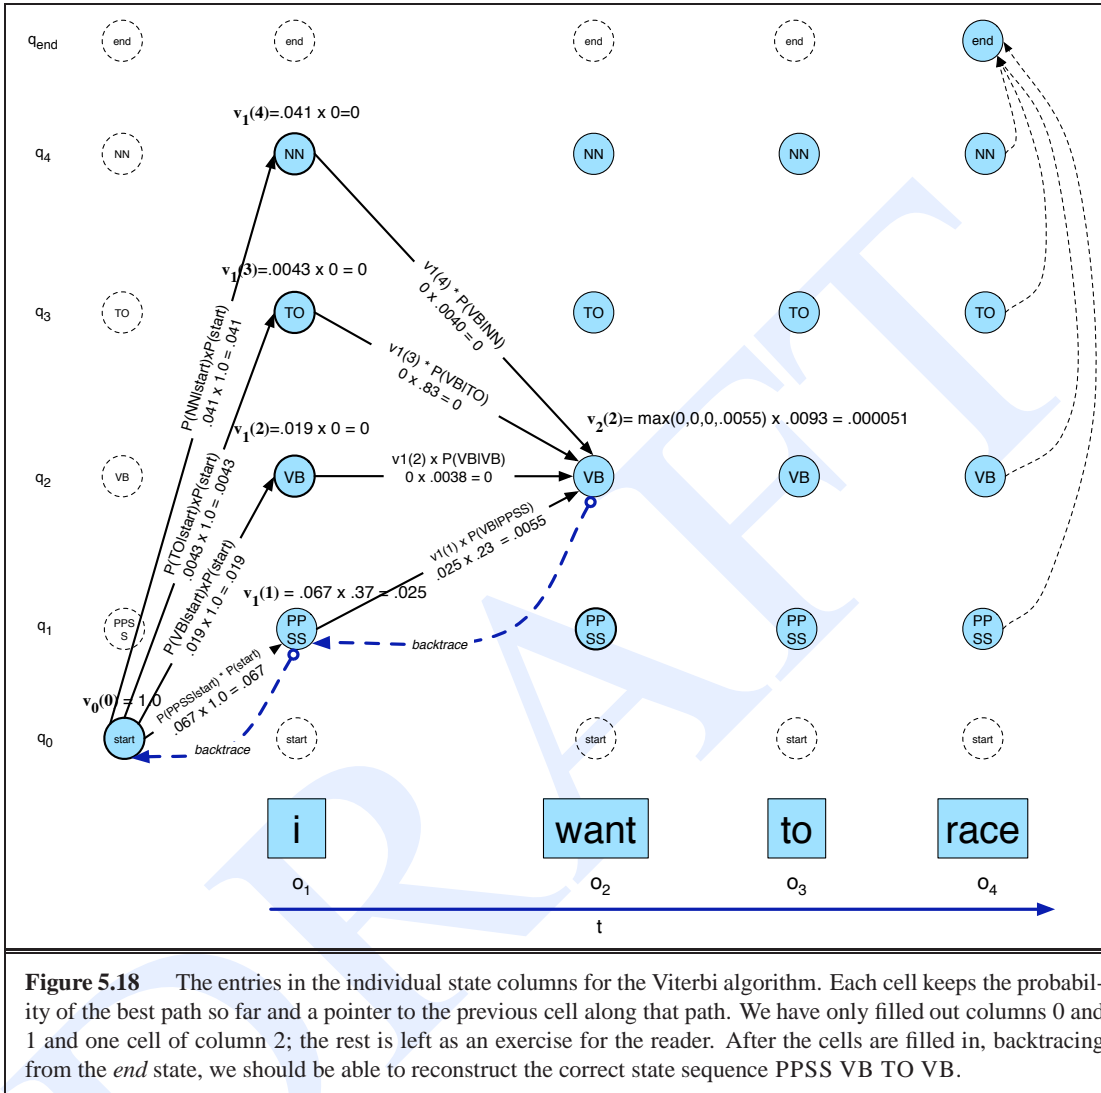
$q_{end}$ end end end end end

$\mathbf{v_1(4)}$=.041 x 0=0

$q_4$ NN NN NN NN NN

$\mathbf{v_1(3)}$=.0043 x 0 = 0

$q_3$ TO TO TO TO TO

P(NN|start)xP(start) .041 x 1.0 = .041

v1(4) * P(VB|NN) 0 x .0040 = 0

v1(3) * P(VB|TO) 0 x .83 = 0

$\mathbf{v_2(2)}$= max(0,0,0,.0055) x .0093 = .000051

$\mathbf{v_1(2)}$=.019 x 0 = 0

P(TO|start)xP(start) .0043 x 1.0 = .0043

$q_2$ VB VB VB VB VB

v1(2) x P(VB|VB) 0 x .0038 = 0

v1(1) x P(VB|PPSS) .025 x .23 = .0055

P(VB|start)xP(start) .019 x 1.0 = .019

$\mathbf{v_1(1)}$ = .067 x .37 = .025

$q_1$ PPSS PPSS PPSS PPSS PPSS

backtrace

$\mathbf{v_0(0)}$ = 1.0

P(PPSS|start) * P(start) .067 x 1.0 = .067

$q_0$ start start start start start

backtrace

i want to race

$o_1$ $o_2$ $o_3$ $o_4$

t

**Figure 5.18** The entries in the individual state columns for the Viterbi algorithm. Each cell keeps the probability of the best path so far and a pointer to the previous cell along that path. We have only filled out columns 0 and 1 and one cell of column 2; the rest is left as an exercise for the reader. After the cells are filled in, backtracing from the *end* state, we should be able to reconstruct the correct state sequence PPSS VB TO VB.